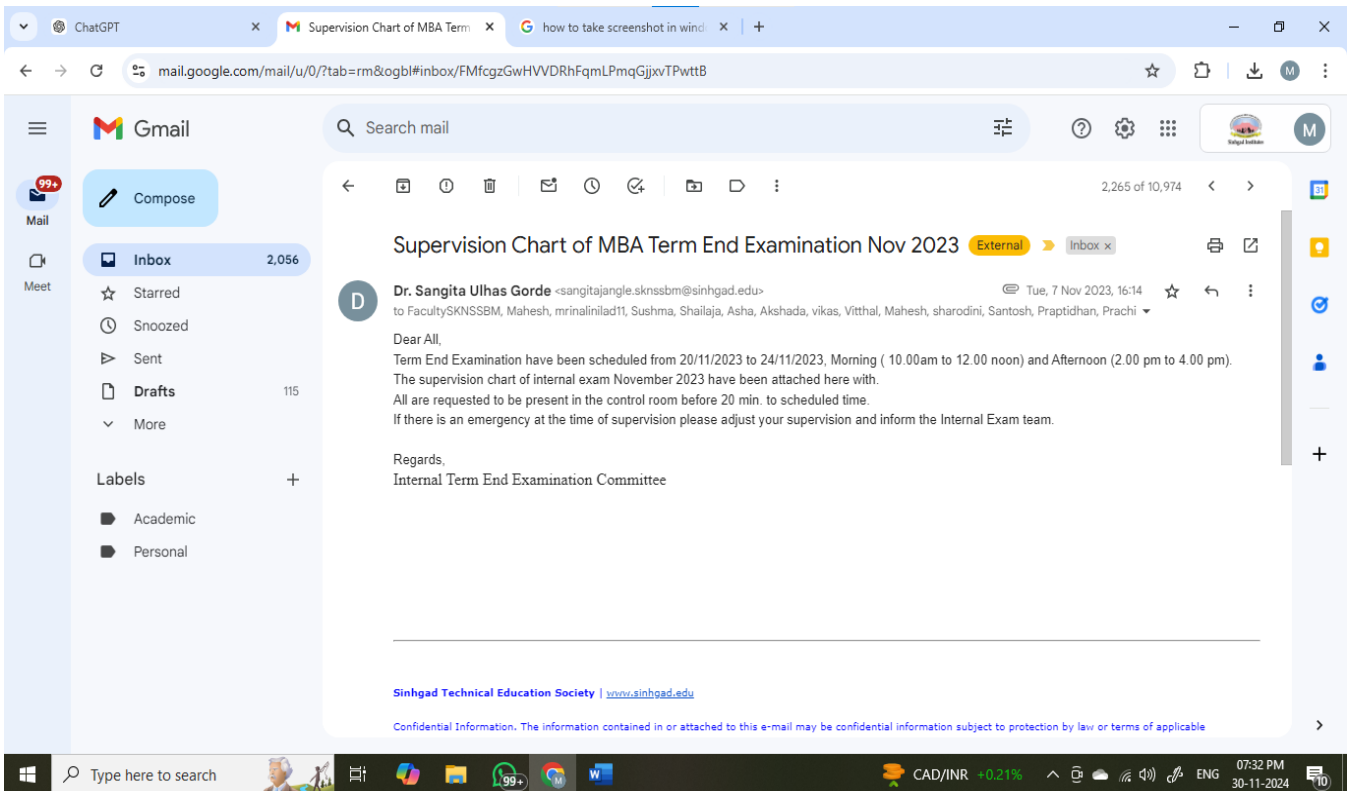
ChatGPT
Supervision Chart of MBA Term
how to take screenshot in wind
mail.google.com/mail/u/0/?tab=rm&ogbl#inbox/FMfcgzGwHVVDRhFqmLPmqGjjxvTPwttB
Gmail
Search mail
99+
Mail
Meet
Compose
Inbox 2,056
Starred
Snoozed
Sent
Drafts 115
More
Labels
Academic
Personal
2,265 of 10,974
Supervision Chart of MBA Term End Examination Nov 2023 External Inbox ×
Dr. Sangita Ulhas Gorde <sangitajangle.sknssbm@sinhgad.edu> Tue, 7 Nov 2023, 16:14
to FacultySKNSSBM, Mahesh, mrinalinilad11, Sushma, Shailaja, Asha, Akshada, vikas, Vitthal, Mahesh, sharodini, Santosh, Praptidhan, Prachi
Dear All,
Term End Examination have been scheduled from 20/11/2023 to 24/11/2023, Morning ( 10.00am to 12.00 noon) and Afternoon (2.00 pm to 4.00 pm).
The supervision chart of internal exam November 2023 have been attached here with.
All are requested to be present in the control room before 20 min. to scheduled time.
If there is an emergency at the time of supervision please adjust your supervision and inform the Internal Exam team.

Regards,
Internal Term End Examination Committee

Sinhgad Technical Education Society | www.sinhgad.edu
Confidential Information. The information contained in or attached to this e-mail may be confidential information subject to protection by law or terms of applicable
Type here to search
99+
CAD/INR +0.21%
ENG
07:32 PM
30-11-2024
10